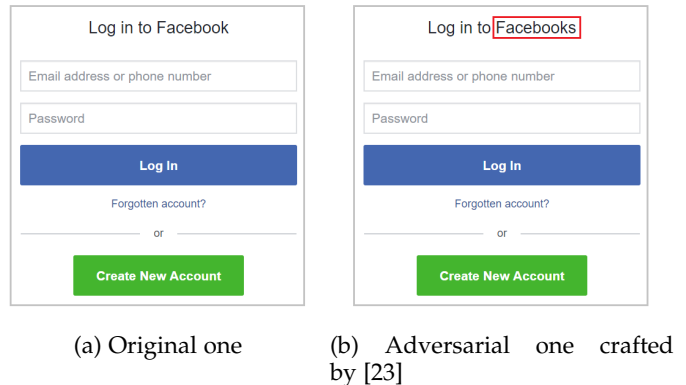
Log in to Facebook

Email address or phone number

Password

Log In

Forgotten account?

or

Create New Account

(a) Original one

Log in to Facebooks

Email address or phone number

Password

Log In

Forgotten account?

or

Create New Account

(b) Adversarial one crafted by [23]